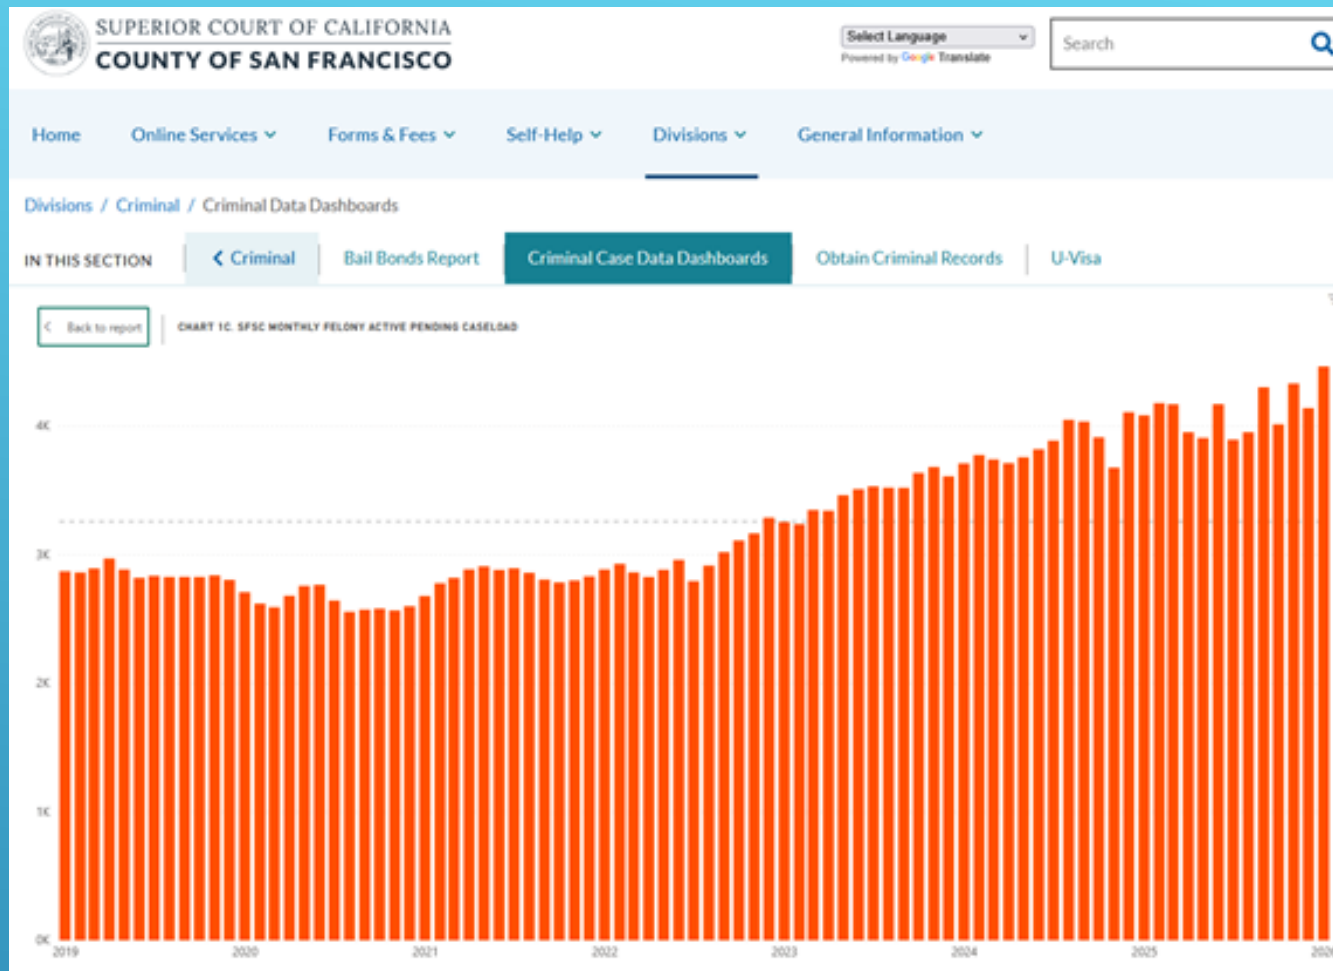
SUPERIOR COURT OF CALIFORNIA
COUNTY OF SAN FRANCISCO

Select Language
Powered by Google Translate

Search

Home Online Services Forms & Fees Self-Help Divisions General Information

Divisions / Criminal / Criminal Data Dashboards

IN THIS SECTION
Criminal
Bail Bonds Report
Criminal Case Data Dashboards
Obtain Criminal Records
U-Visa

Back to report

CHART 1C: SFSC MONTHLY FELONY ACTIVE PENDING CASELOAD

4K
3K
2K
1K
0K

2019 2020 2021 2022 2023 2024 2025 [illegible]